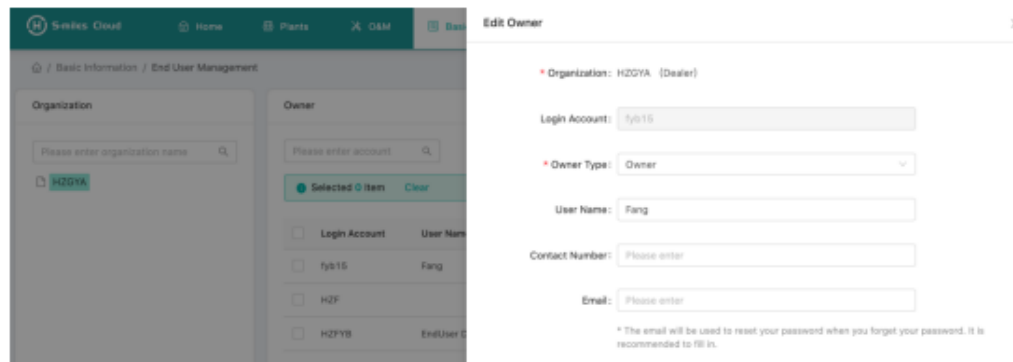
S-miles Cloud Home Plants O&M Basi

/ Basic Information / End User Management

Organization

Please enter organization name

HZGYA

Owner

Please enter account

Selected 0 Item Clear

| Login Account | User Nam |
|---|---|
| fyb15 | Fang |
| HZF | |
| HZFYB | EndUser |

Edit Owner

* Organization: HZGYA (Dealer)

Login Account: fyb15

* Owner Type: Owner

User Name: Fang

Contact Number: Please enter

Email: Please enter

* The email will be used to reset your password when you forget your password. It is recommended to fill in.